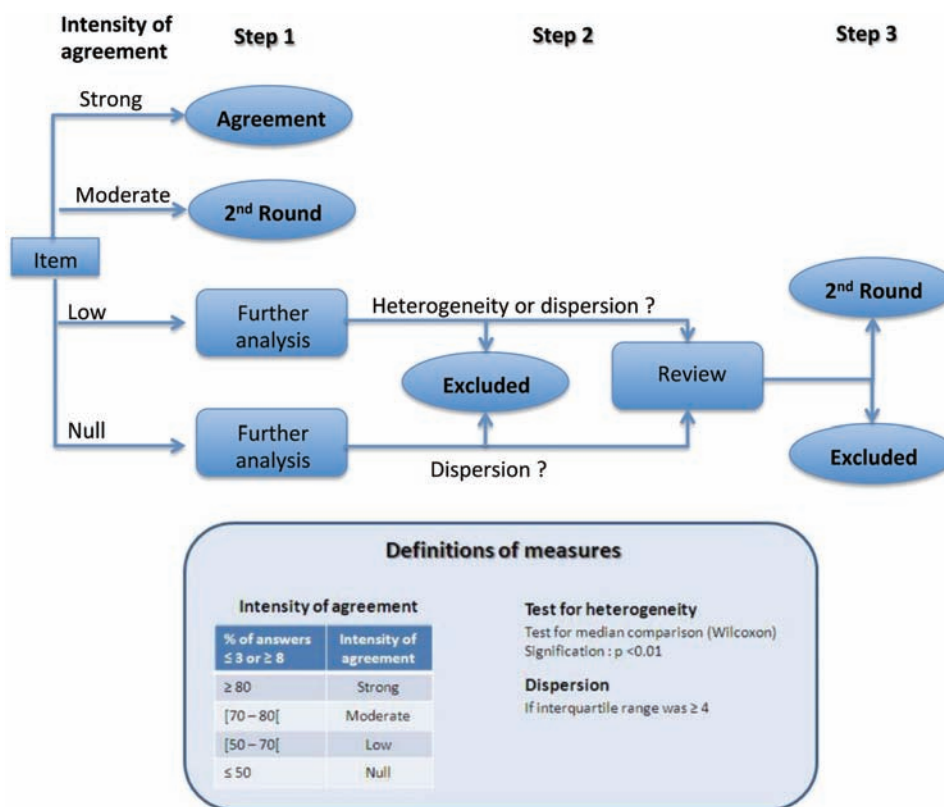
Intensity of agreement

Step 1

Step 2

Step 3

Strong

Agreement

Moderate

2$^{nd}$ Round

Item

Low

Further analysis

Heterogeneity or dispersion ?

Excluded

Review

2$^{nd}$ Round

Excluded

Null

Further analysis

Dispersion ?

Definitions of measures

Intensity of agreement

| % of answers ≤ 3 or ≥ 8 | Intensity of agreement |
|---|---|
| ≥ 80 | Strong |
| [70 – 80[ | Moderate |
| [50 – 70[ | Low |
| ≤ 50 | Null |

Test for heterogeneity

Test for median comparison (Wilcoxon)
Signification : p <0.01

Dispersion

If interquartile range was ≥ 4